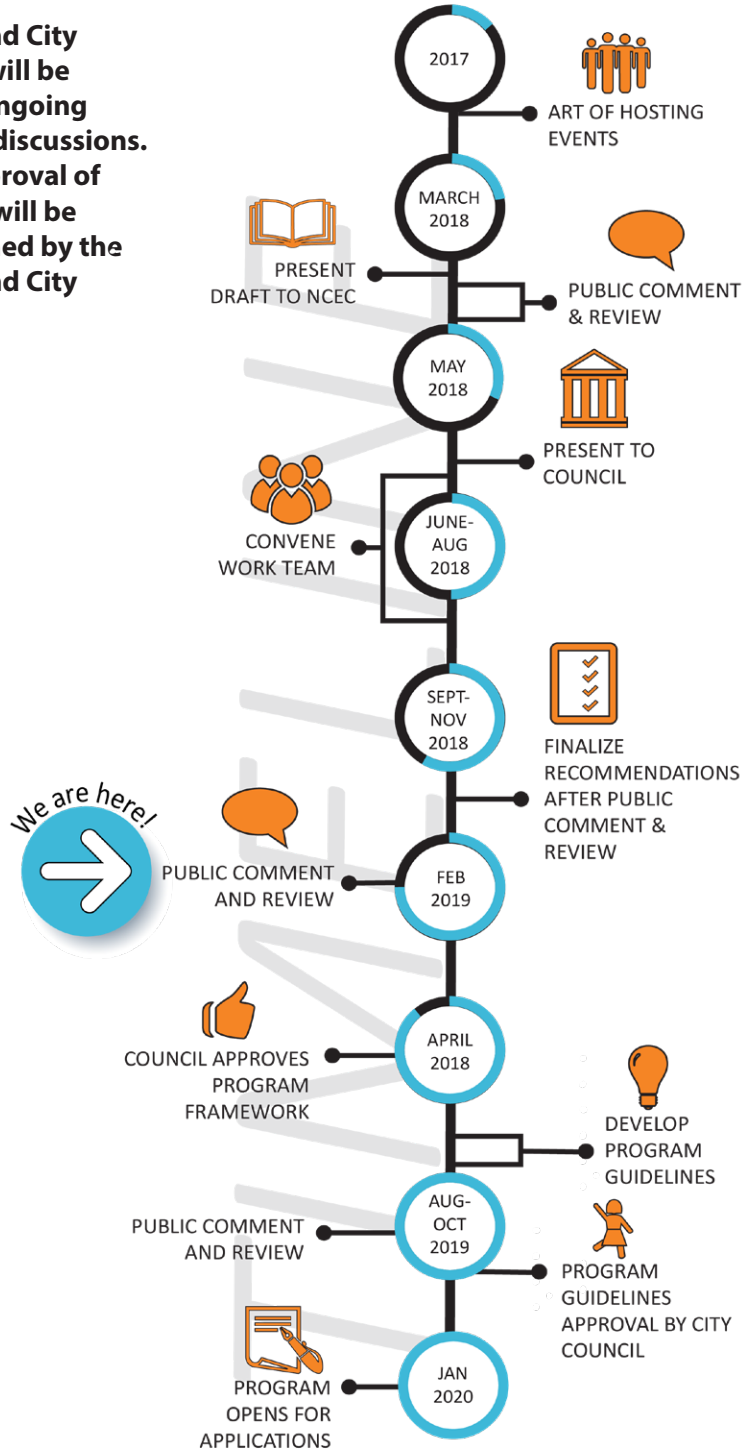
nd City
will be
ngoing
discussions.
roval of
will be
ed by the
nd City

2017

ART OF HOSTING EVENTS

MARCH 2018

PRESENT DRAFT TO NCEC

PUBLIC COMMENT & REVIEW

MAY 2018

PRESENT TO COUNCIL

CONVENE WORK TEAM

JUNE-AUG 2018

SEPT-NOV 2018

FINALIZE RECOMMENDATIONS AFTER PUBLIC COMMENT & REVIEW

We are here!

PUBLIC COMMENT AND REVIEW

FEB 2019

COUNCIL APPROVES PROGRAM FRAMEWORK

APRIL 2018

DEVELOP PROGRAM GUIDELINES

PUBLIC COMMENT AND REVIEW

AUG-OCT 2019

PROGRAM GUIDELINES APPROVAL BY CITY COUNCIL

PROGRAM OPENS FOR APPLICATIONS

JAN 2020